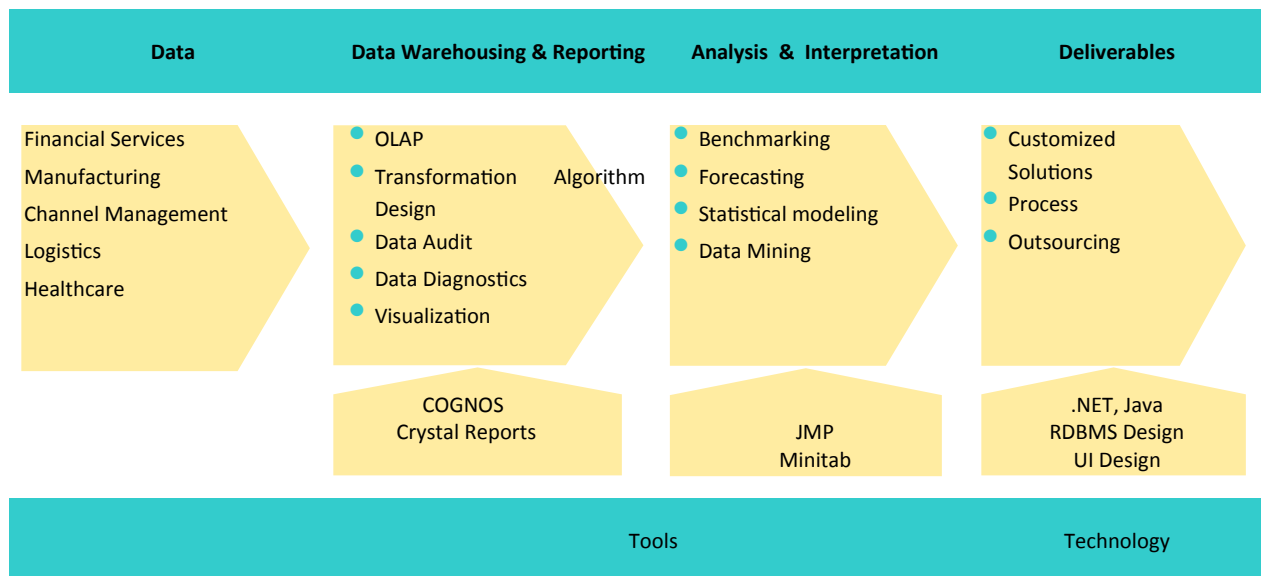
Data

Data Warehousing & Reporting

Analysis & Interpretation

Deliverables

Financial Services
Manufacturing
Channel Management
Logistics
Healthcare

- OLAP
- Transformation Algorithm Design
- Data Audit
- Data Diagnostics
- Visualization

- Benchmarking
- Forecasting
- Statistical modeling
- Data Mining

- Customized Solutions
- Process
- Outsourcing

COGNOS
Crystal Reports

JMP
Minitab

.NET, Java
RDBMS Design
UI Design

Tools

Technology